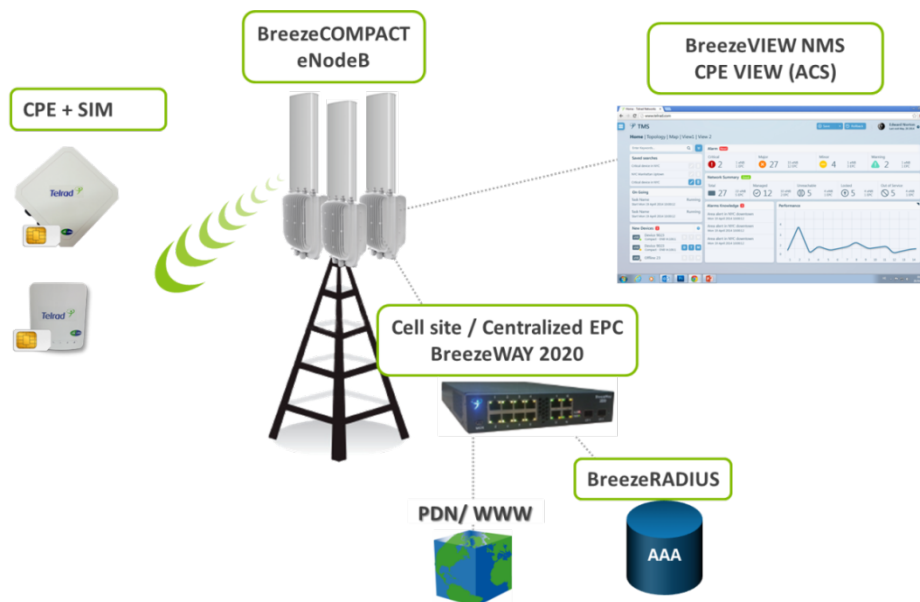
BreezeCOMPACT eNodeB

BreezeVIEW NMS CPE VIEW (ACS)

CPE + SIM

Telrad

Telrad

TMS

Home | Topology | Map | View1 | View 2

2

27

4

2

27

12

5

5

5

5

Cell site / Centralized EPC BreezeWAY 2020

BreezeRADIUS

PDN/ WWW

AAA